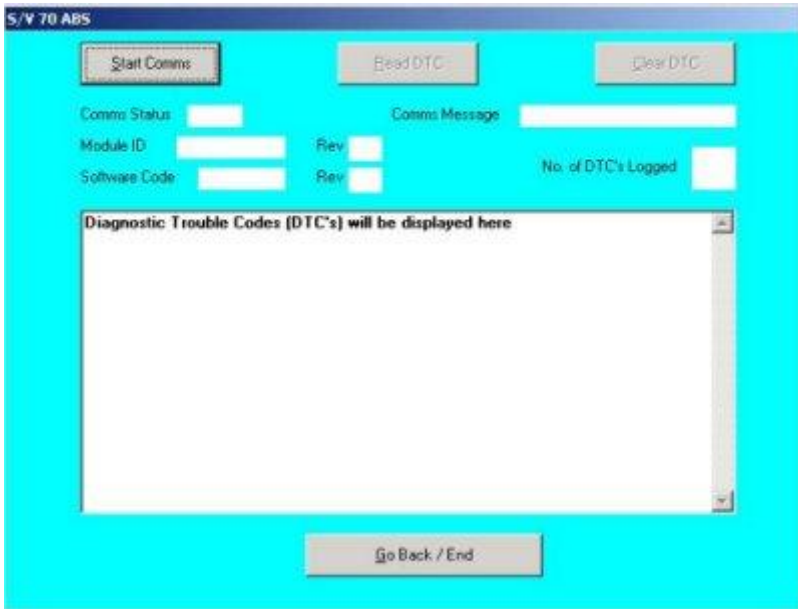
S/V 70 ABS

Start Comms

Read DTC

Clear DTC

Comms Status

Comms Message

Module ID

Rev

Software Code

Rev

No. of DTC's Logged

Diagnostic Trouble Codes (DTC's) will be displayed here

Go Back / End